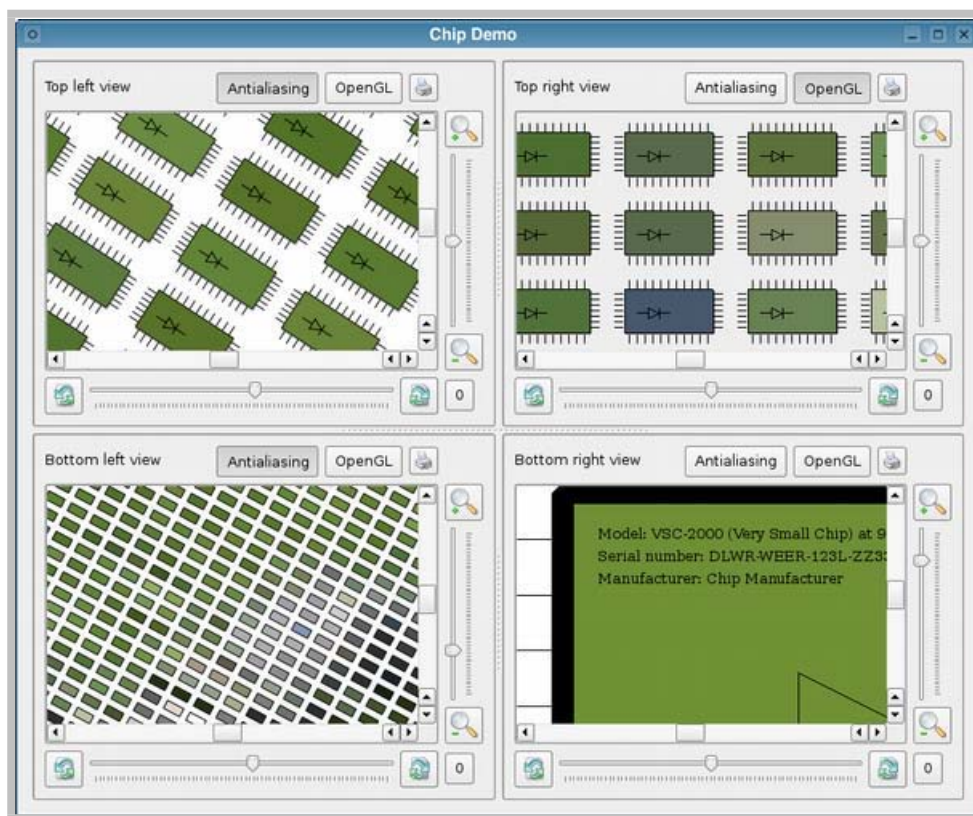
Chip Demo

Top left view
Antialiasing
OpenGL
0

Top right view
Antialiasing
OpenGL
0

Bottom left view
Antialiasing
OpenGL
0

Bottom right view
Antialiasing
OpenGL
Model: VSC-2000 (Very Small Chip) at 9
Serial number: DLWR-WEER-123L-ZZ3
Manufacturer: Chip Manufacturer
0